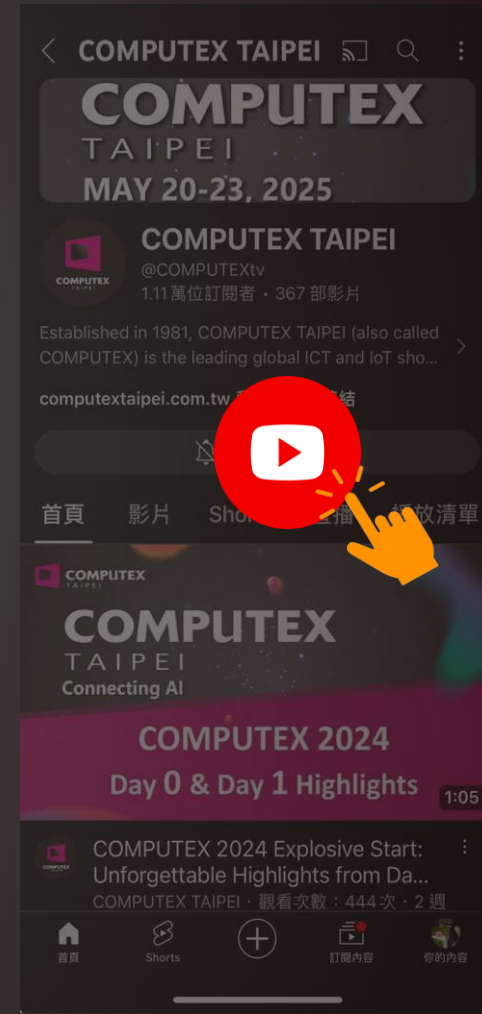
COMPUTEX TAIPEI

COMPUTEX
TAIPEI
MAY 20-23, 2025

COMPUTEX TAIPEI
@COMPUTEXtv
1.11 萬位訂閱者 • 367 部影片

COMPUTEX TAIPEI

Established in 1981, COMPUTEX TAIPEI (also called COMPUTEX) is the leading global ICT and IoT sho...

computextaipei.com.tw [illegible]結

首頁 影片 Shor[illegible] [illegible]播 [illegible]放清單

COMPUTEX TAIPEI
COMPUTEX
TAIPEI
Connecting AI
COMPUTEX 2024
Day 0 & Day 1 Highlights
1:05

COMPUTEX 2024 Explosive Start: Unforgettable Highlights from Da...
COMPUTEX TAIPEI · 觀看次數：444次 · 2 週

首頁 Shorts 訂閱內容 你的內容